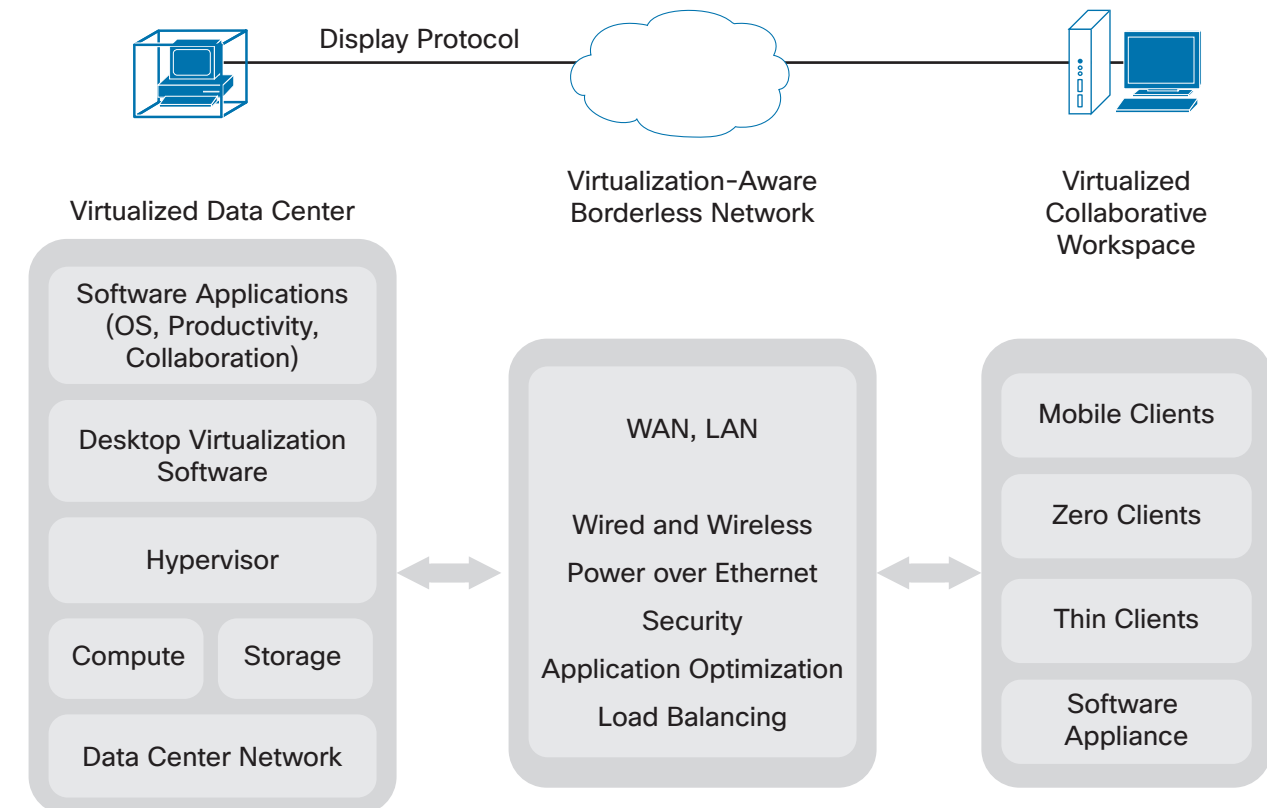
Display Protocol

Virtualized Data Center

Virtualization-Aware Borderless Network

Virtualized Collaborative Workspace

Software Applications (OS, Productivity, Collaboration)

Desktop Virtualization Software

Hypervisor

Compute

Storage

Data Center Network

WAN, LAN

Wired and Wireless

Power over Ethernet

Security

Application Optimization

Load Balancing

Mobile Clients

Zero Clients

Thin Clients

Software Appliance